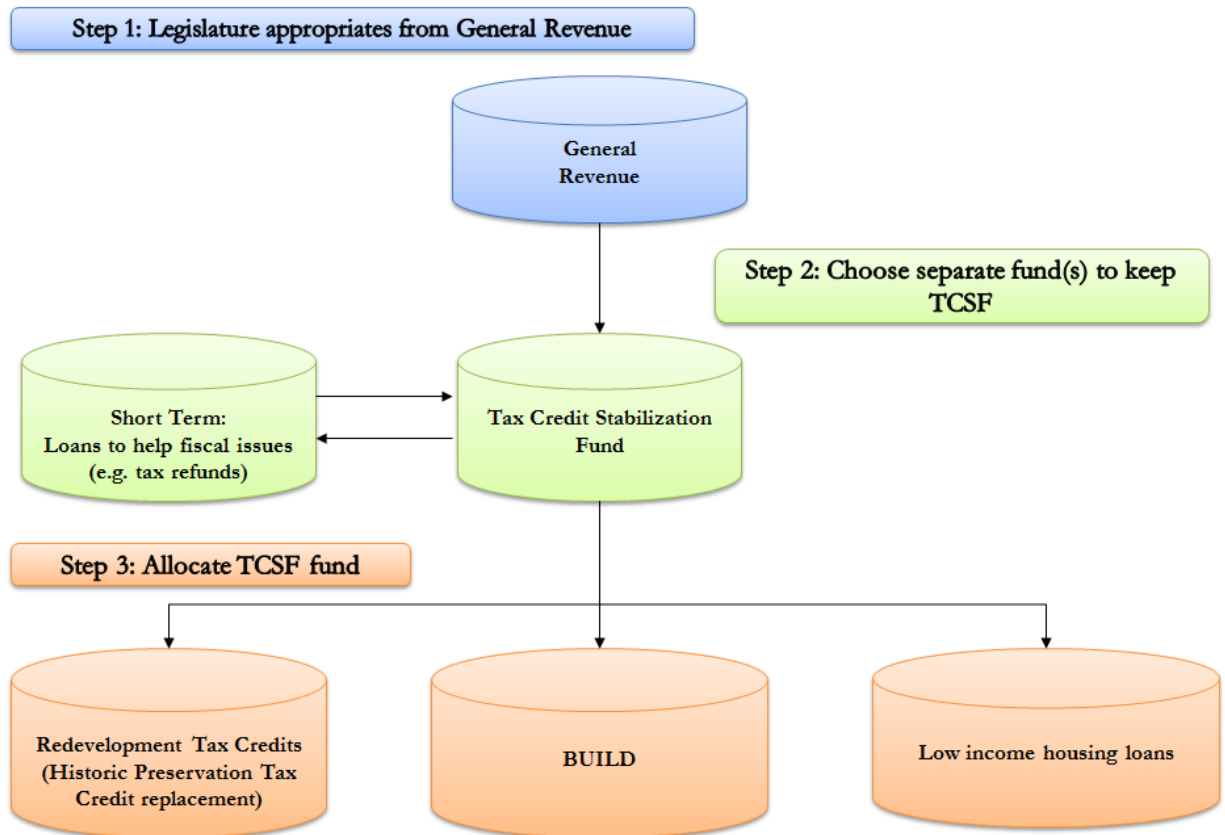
Step 1: Legislature appropriates from General Revenue

General Revenue

Step 2: Choose separate fund(s) to keep TCSF

Short Term:
Loans to help fiscal issues (e.g. tax refunds)

Tax Credit Stabilization Fund

Step 3: Allocate TCSF fund

Redevelopment Tax Credits (Historic Preservation Tax Credit replacement)

BUILD

Low income housing loans